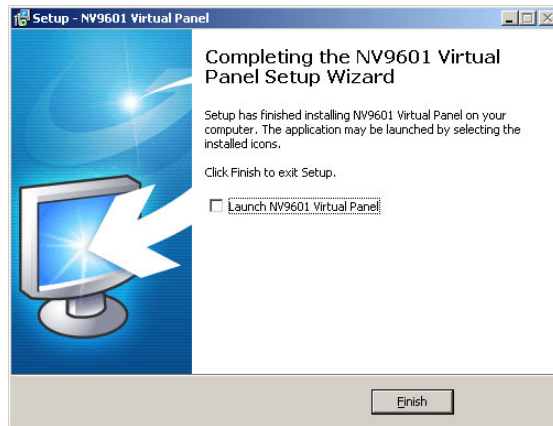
Setup - NV9601 Virtual Panel

Completing the NV9601 Virtual Panel Setup Wizard

Setup has finished installing NV9601 Virtual Panel on your computer. The application may be launched by selecting the installed icons.

Click Finish to exit Setup.

Launch NV9601 Virtual Panel

Finish